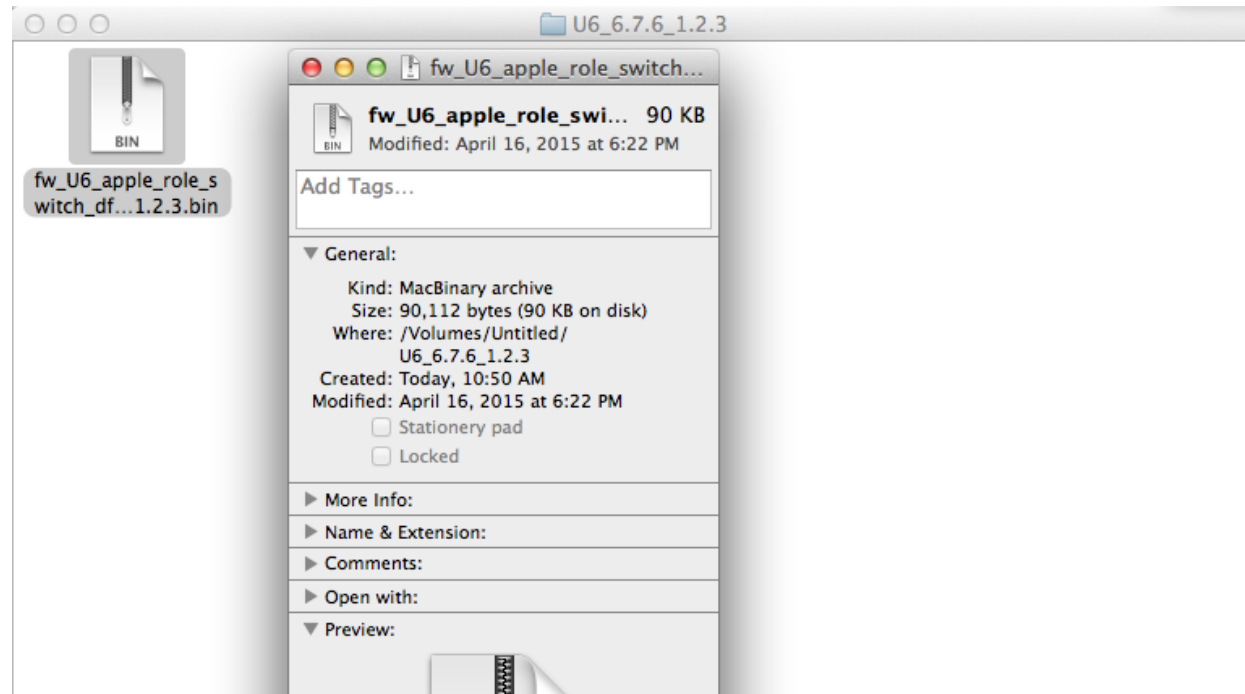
U6_6.7.6_1.2.3

BIN

fw_U6_apple_role_switch_df...1.2.3.bin

fw_U6_apple_role_switch...

BIN

fw_U6_apple_role_swi... 90 KB

Modified: April 16, 2015 at 6:22 PM

Add Tags...

▼ General:

Kind: MacBinary archive
Size: 90,112 bytes (90 KB on disk)
Where: /Volumes/Untitled/U6_6.7.6_1.2.3
Created: Today, 10:50 AM
Modified: April 16, 2015 at 6:22 PM

Stationery pad

Locked

▶ More Info:

▶ Name & Extension:

▶ Comments:

▶ Open with:

▼ Preview: